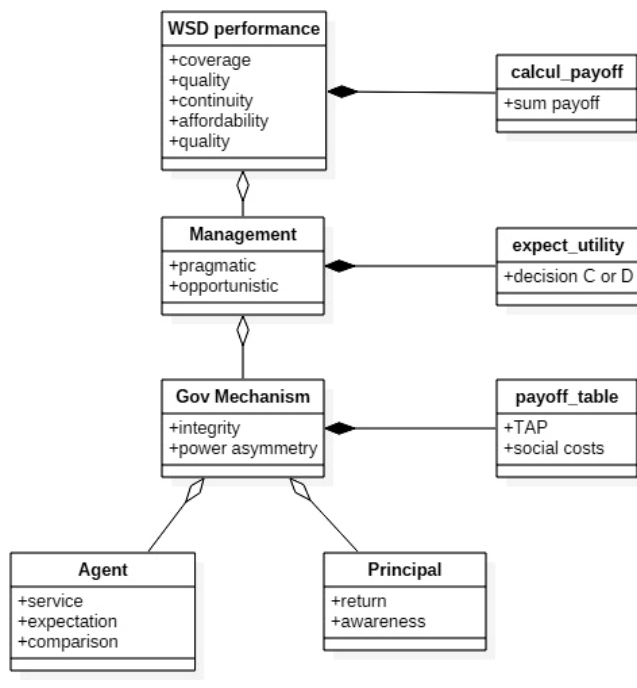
WSD performance
+coverage
+quality
+continuity
+affordability
+quality

calcul_payoff
+sum payoff

Management
+pragmatic
+opportunistic

expect_utility
+decision C or D

Gov Mechanism
+integrity
+power asymmetry

payoff_table
+TAP
+social costs

Agent
+service
+expectation
+comparison

Principal
+return
+awareness